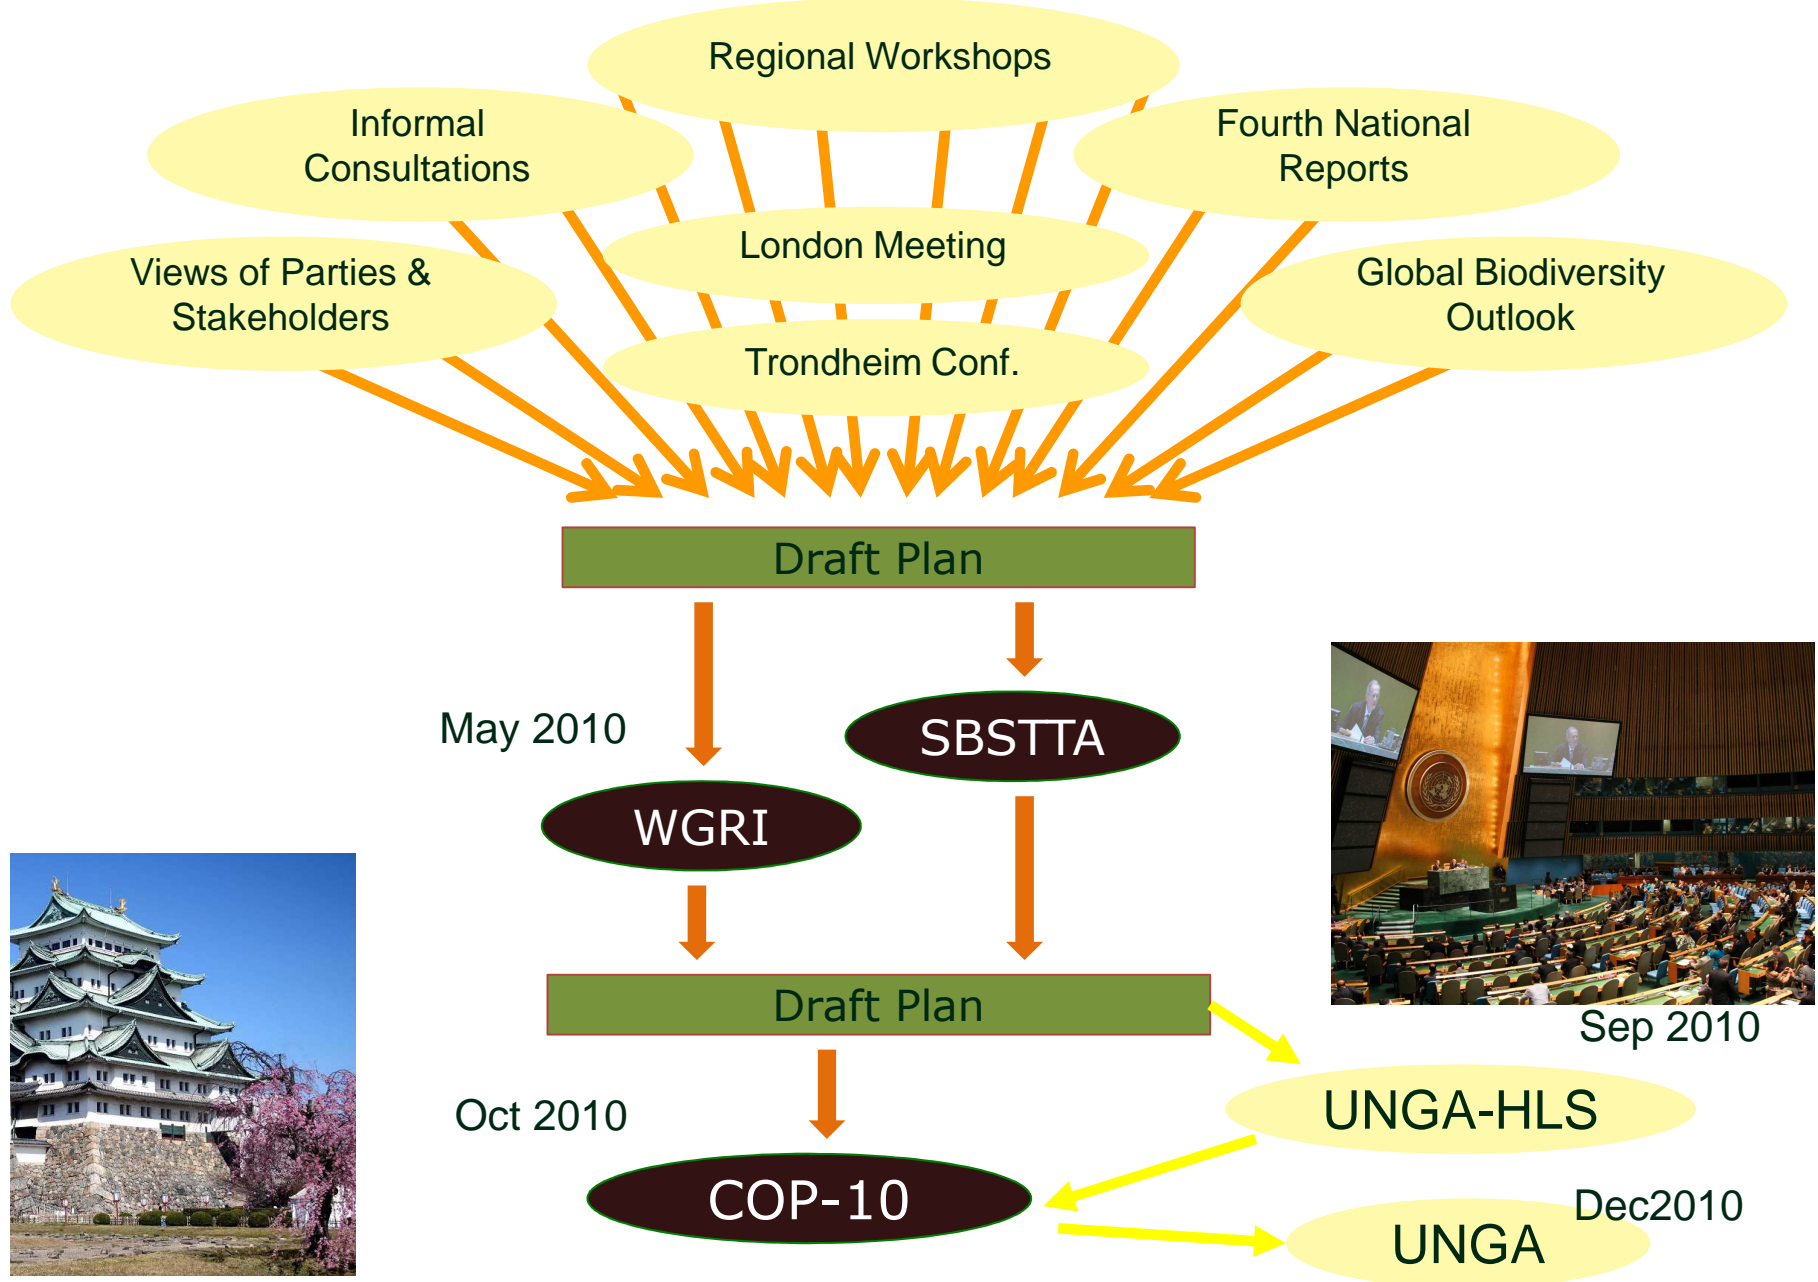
Regional Workshops

Informal Consultations

Fourth National Reports

London Meeting

Views of Parties & Stakeholders

Global Biodiversity Outlook

Trondheim Conf.

Draft Plan

May 2010

SBSTTA

WGRI

Draft Plan

Sep 2010

UNGA-HLS

Oct 2010

COP-10

Dec2010

UNGA